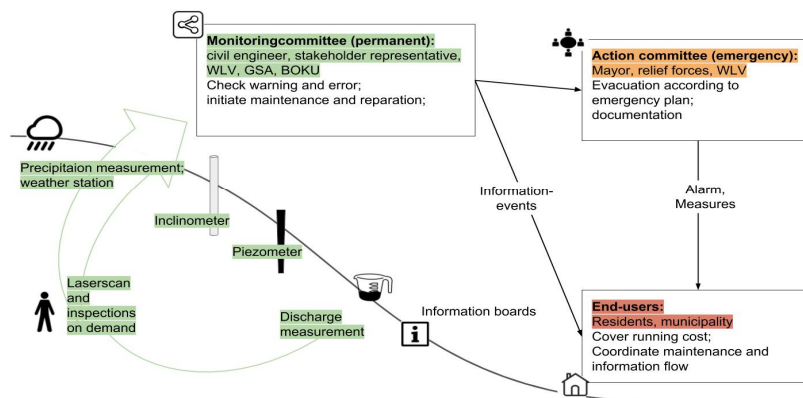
Monitoringcommittee (permanent):
civil engineer, stakeholder representative, WLV, GSA, BOKU
Check warning and error;
initiate maintenance and reparation;

Action committee (emergency):
Mayor, relief forces, WLV
Evacuation according to emergency plan;
documentation

Precipitaion measurement; weather station

Inclinometer

Piezometer

Information-events

Alarm, Measures

Laserscan and inspections on demand

Discharge measurement

Information boards

i

End-users:
Residents, municipality
Cover running cost;
Coordinate maintenance and information flow